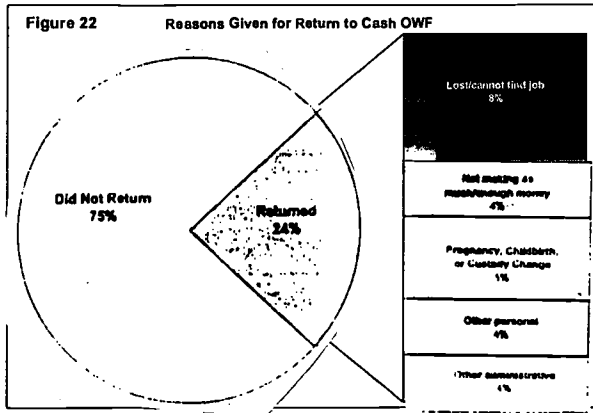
Figure 22

Reasons Given for Return to Cash OWF

Did Not Return
75%

Returned
24%

Lost/cannot find job
8%

Not making as much/enough money
4%

Pregnancy, Childbirth, or Custody Change
1%

Other personal
4%

Other administrative
4%